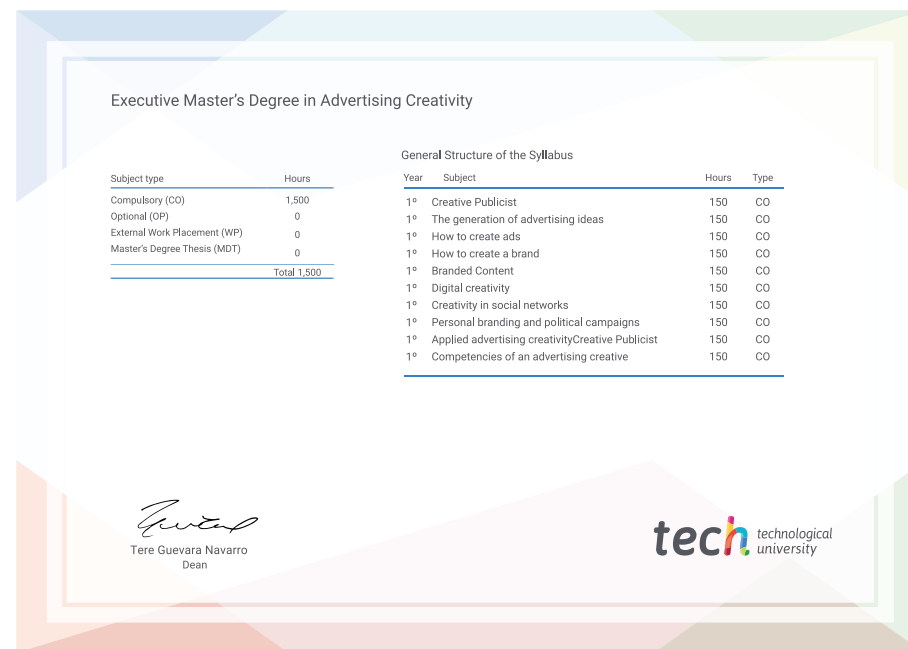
Executive Master's Degree in Advertising Creativity

| Subject type | Hours |
|---|---|
| Compulsory (CO) | 1,500 |
| Optional (OP) | 0 |
| External Work Placement (WP) | 0 |
| Master's Degree Thesis (MDT) | 0 |
| | Total 1,500 |

General Structure of the Syllabus

| Year | Subject | Hours | Type |
|---|---|---|---|
| 1º | Creative Publicist | 150 | CO |
| 1º | The generation of advertising ideas | 150 | CO |
| 1º | How to create ads | 150 | CO |
| 1º | How to create a brand | 150 | CO |
| 1º | Branded Content | 150 | CO |
| 1º | Digital creativity | 150 | CO |
| 1º | Creativity in social networks | 150 | CO |
| 1º | Personal branding and political campaigns | 150 | CO |
| 1º | Applied advertising creativityCreative Publicist | 150 | CO |
| 1º | Competencies of an advertising creative | 150 | CO |

Tere Guevara Navarro
Dean

tech technological university